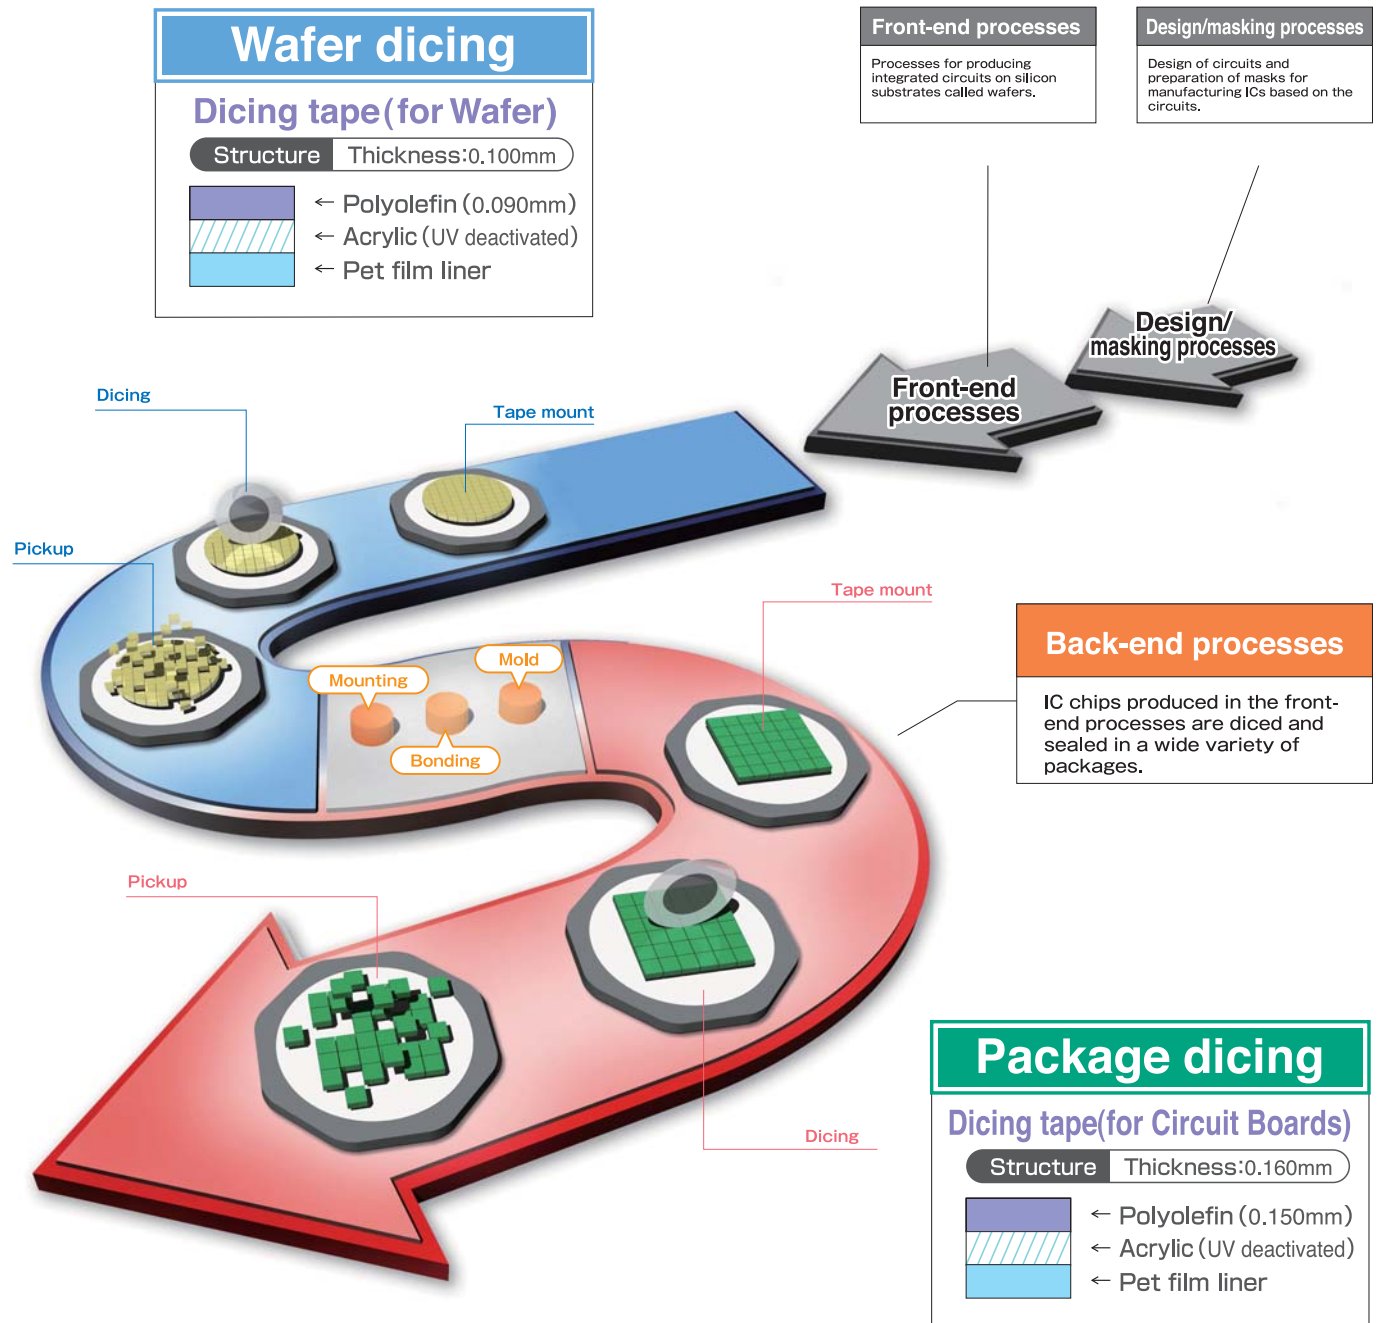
Wafer dicing

Dicing tape (for Wafer)

Structure Thickness: 0.100mm

← Polyolefin (0.090mm)
← Acrylic (UV deactivated)
← Pet film liner

Front-end processes

Processes for producing integrated circuits on silicon substrates called wafers.

Design/masking processes

Design of circuits and preparation of masks for manufacturing ICs based on the circuits.

Design/ masking processes

Front-end processes

Dicing

Tape mount

Pickup

Mounting

Mold

Bonding

Tape mount

Back-end processes

IC chips produced in the front-end processes are diced and sealed in a wide variety of packages.

Pickup

Dicing

Package dicing

Dicing tape(for Circuit Boards)

Structure Thickness: 0.160mm

← Polyolefin (0.150mm)
← Acrylic (UV deactivated)
← Pet film liner